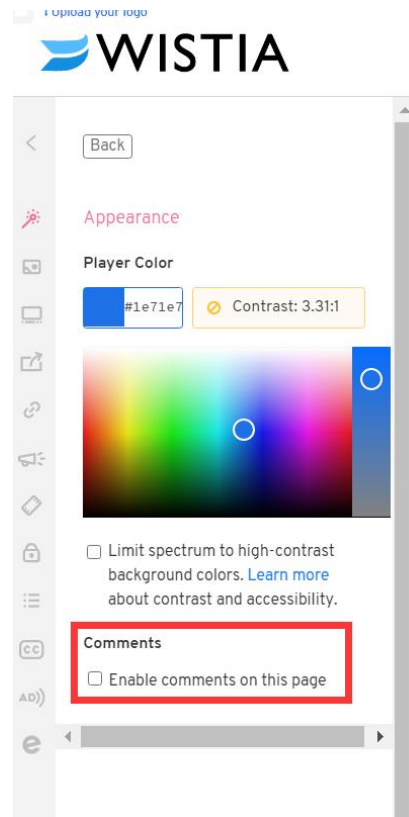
Upload your logo

WISTIA

Back

Appearance

Player Color

#1e71e7

Contrast: 3.31:1

Limit spectrum to high-contrast background colors. Learn more about contrast and accessibility.

Comments

Enable comments on this page

CC

AD))